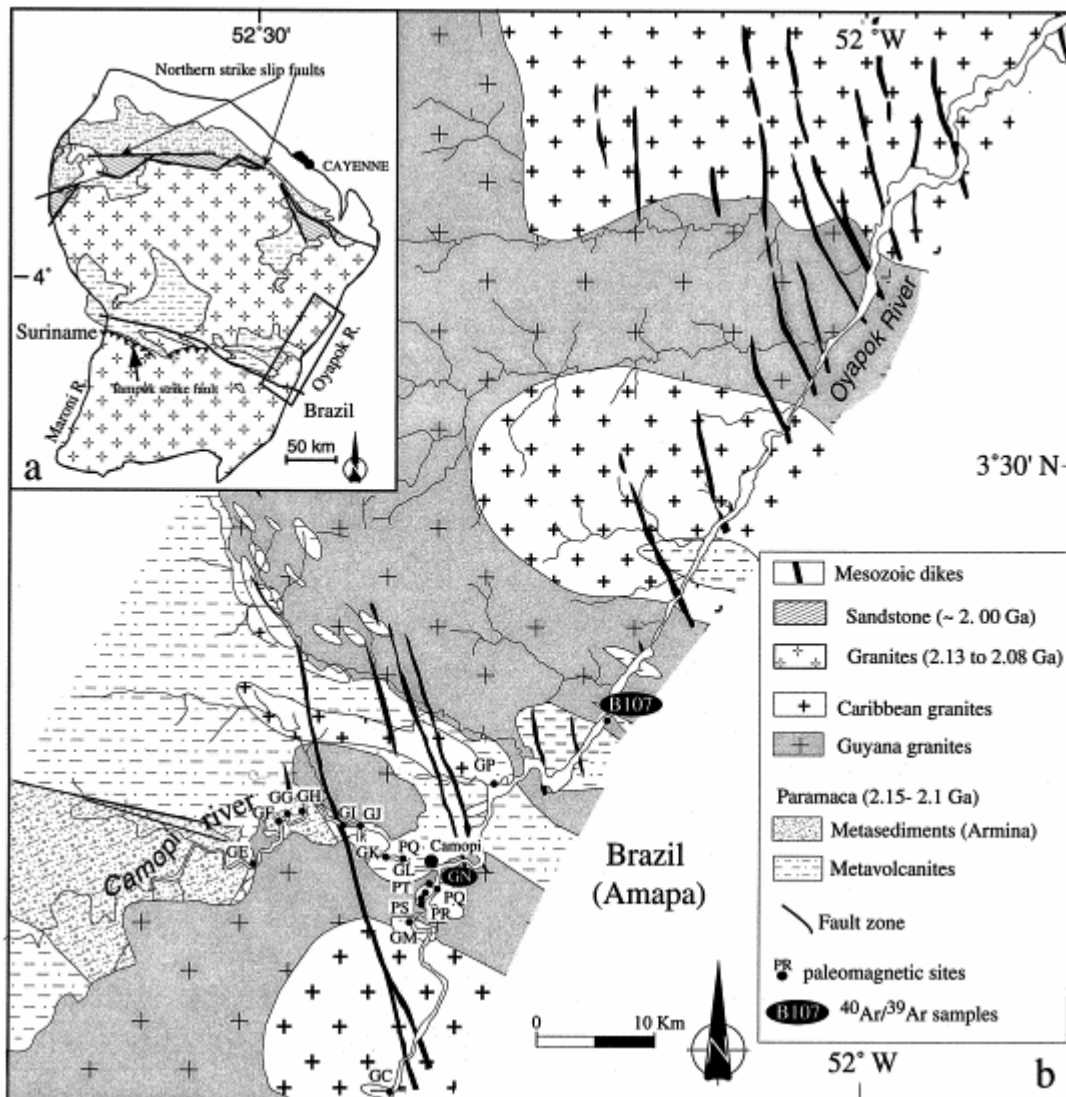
52°30'
Northern strike slip faults
CAYENNE
4°
Suriname
Oyapok R.
Tampok strike fault
Maroni R.
Brazil
50 km
a

52°W
Oyapok River
3°30' N

Mesozoic dikes
Sandstone (~ 2. 00 Ga)
Granites (2.13 to 2.08 Ga)
Caribbean granites
Guyana granites
Paramaca (2.15- 2.1 Ga)
Metasediments (Armina)
Metavolcanites
Fault zone
PR paleomagnetic sites
B107 $^{40}Ar/^{39}Ar$ samples

B107
GP
GG GH
GF
GI GJ
Camopi river
GE
GK PQ Camopi
GL
GN
PT
PS PQ
PR
GM
GC
Brazil
(Amapa)
0 10 Km
N
52° W
b